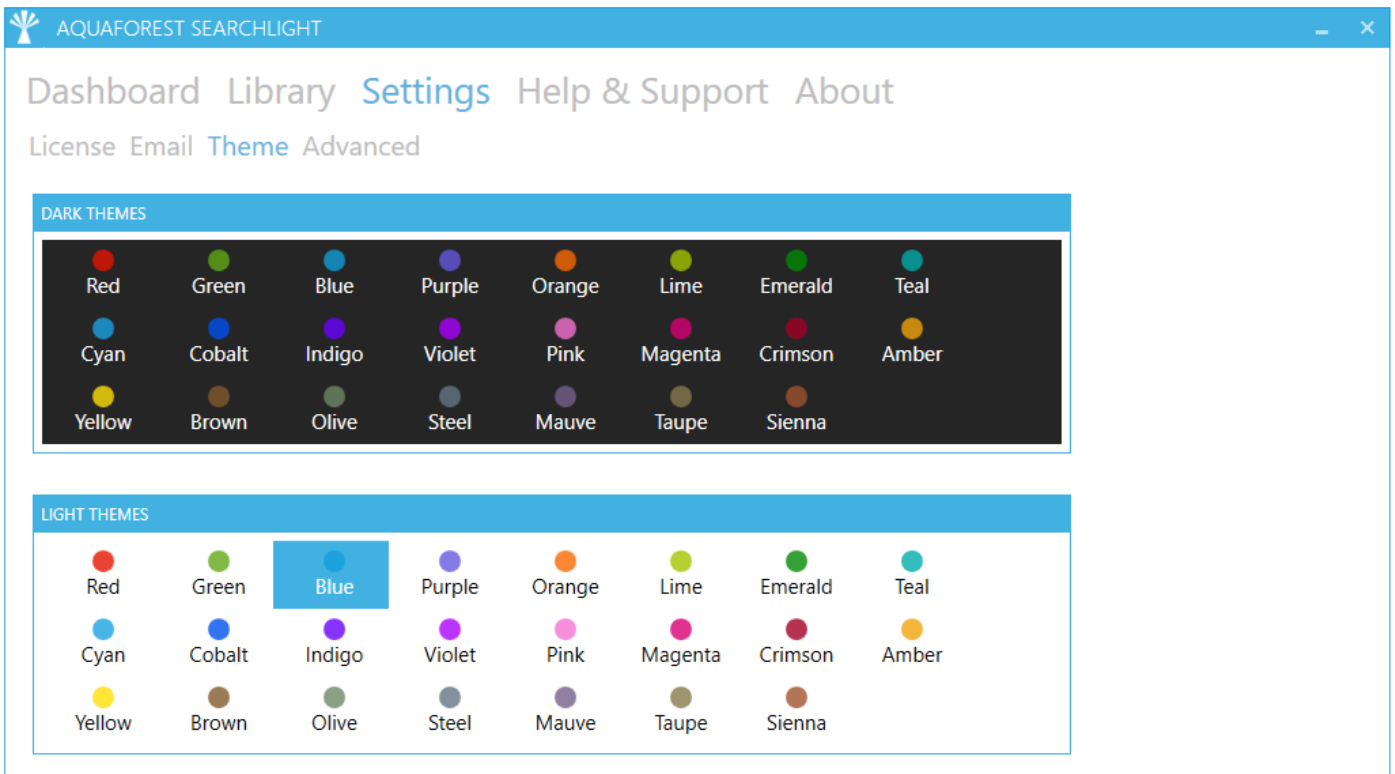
AQUAFOREST SEARCHLIGHT

Dashboard Library Settings Help & Support About

License Email Theme Advanced

DARK THEMES

Red Green Blue Purple Orange Lime Emerald Teal
Cyan Cobalt Indigo Violet Pink Magenta Crimson Amber
Yellow Brown Olive Steel Mauve Taupe Sienna

LIGHT THEMES

Red Green Blue Purple Orange Lime Emerald Teal
Cyan Cobalt Indigo Violet Pink Magenta Crimson Amber
Yellow Brown Olive Steel Mauve Taupe Sienna